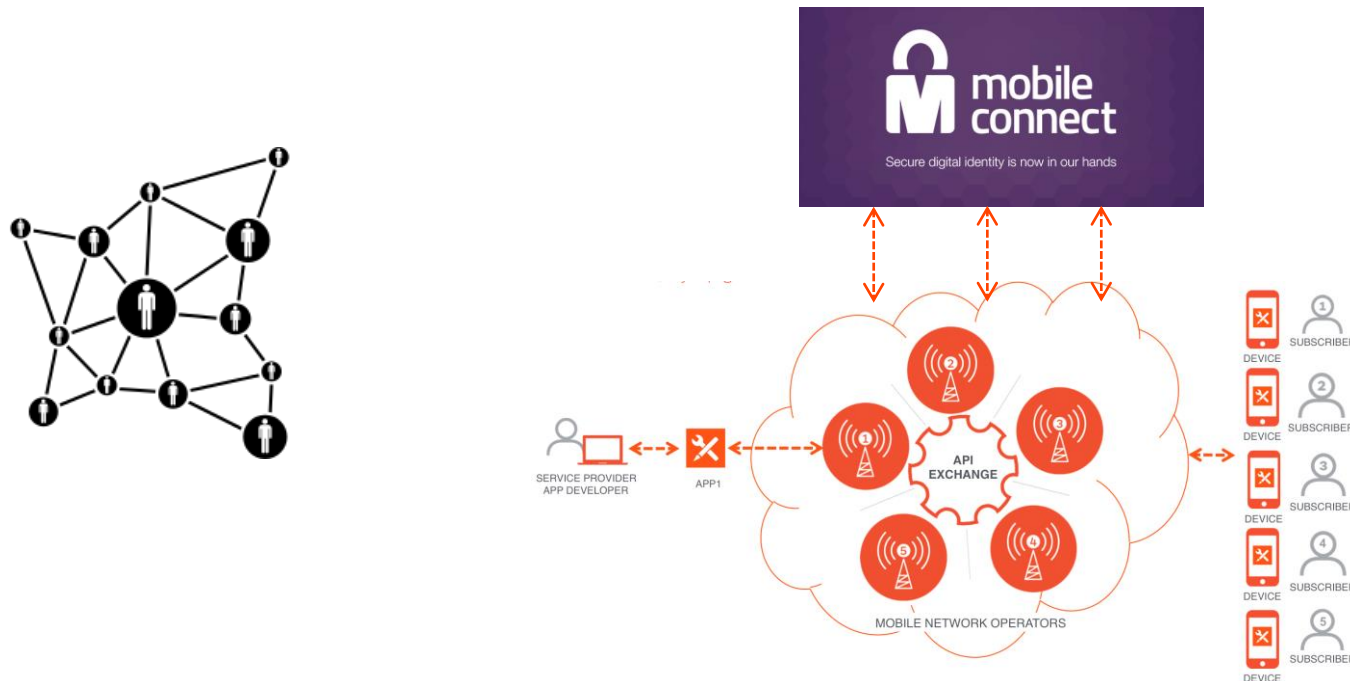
mobile connect

Secure digital identity is now in our hands

SERVICE PROVIDER
APP DEVELOPER

APP1

1
2
3
4
5

API
EXCHANGE

MOBILE NETWORK OPERATORS

DEVICE
1
SUBSCRIBER

DEVICE
2
SUBSCRIBER

DEVICE
3
SUBSCRIBER

DEVICE
4
SUBSCRIBER

DEVICE
5
SUBSCRIBER